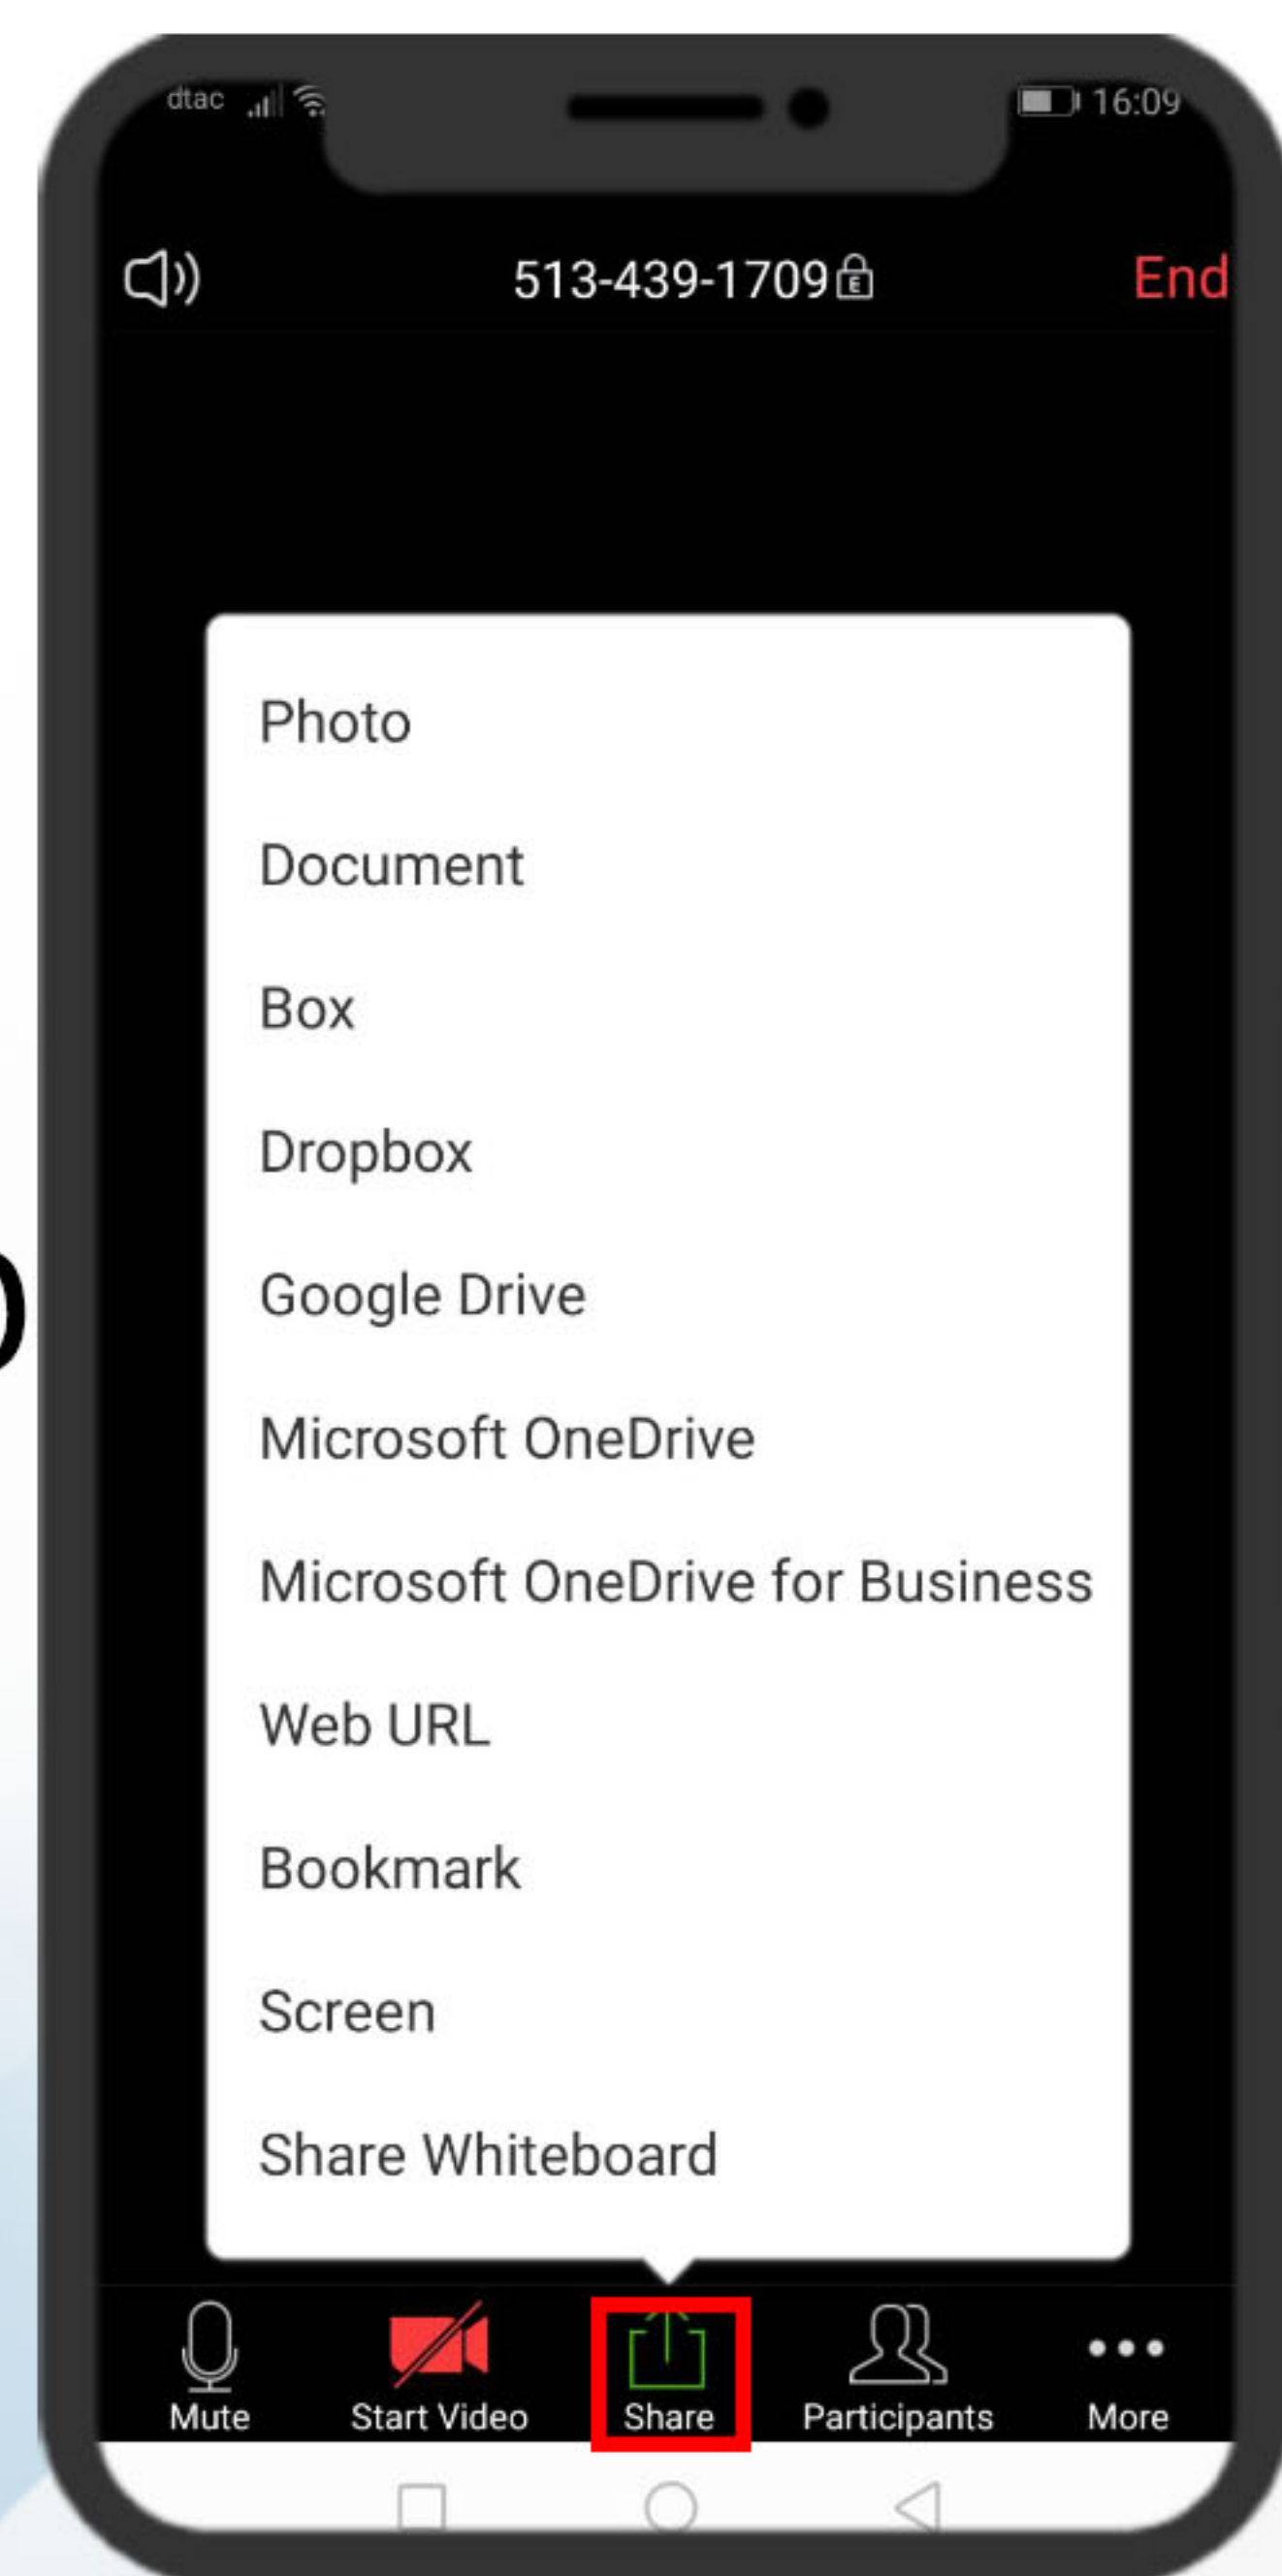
dtac
16:09

513-439-1709

End

Photo

Document

Box

Dropbox

Google Drive

Microsoft OneDrive

Microsoft OneDrive for Business

Web URL

Bookmark

Screen

Share Whiteboard

Mute
Start Video
Share
Participants
More